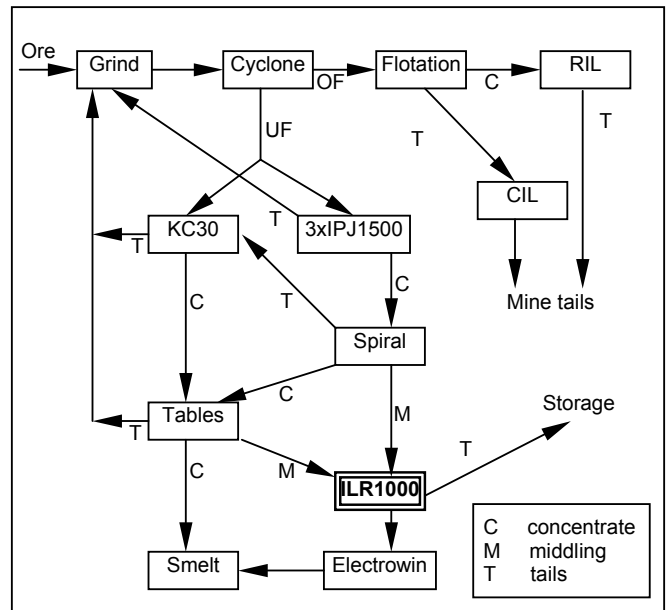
Ore
Grind
Cyclone
OF
Flotation
C
RIL
UF
T
T
CIL
T
KC30
3xIPJ1500
T
C
T
C
Mine tails
Spiral
C
Tables
M
Storage
T
T
M
C
ILR1000
Smelt
Electrowin

| | |
|---|---|
| C | concentrate |
| M | middling |
| T | tails |